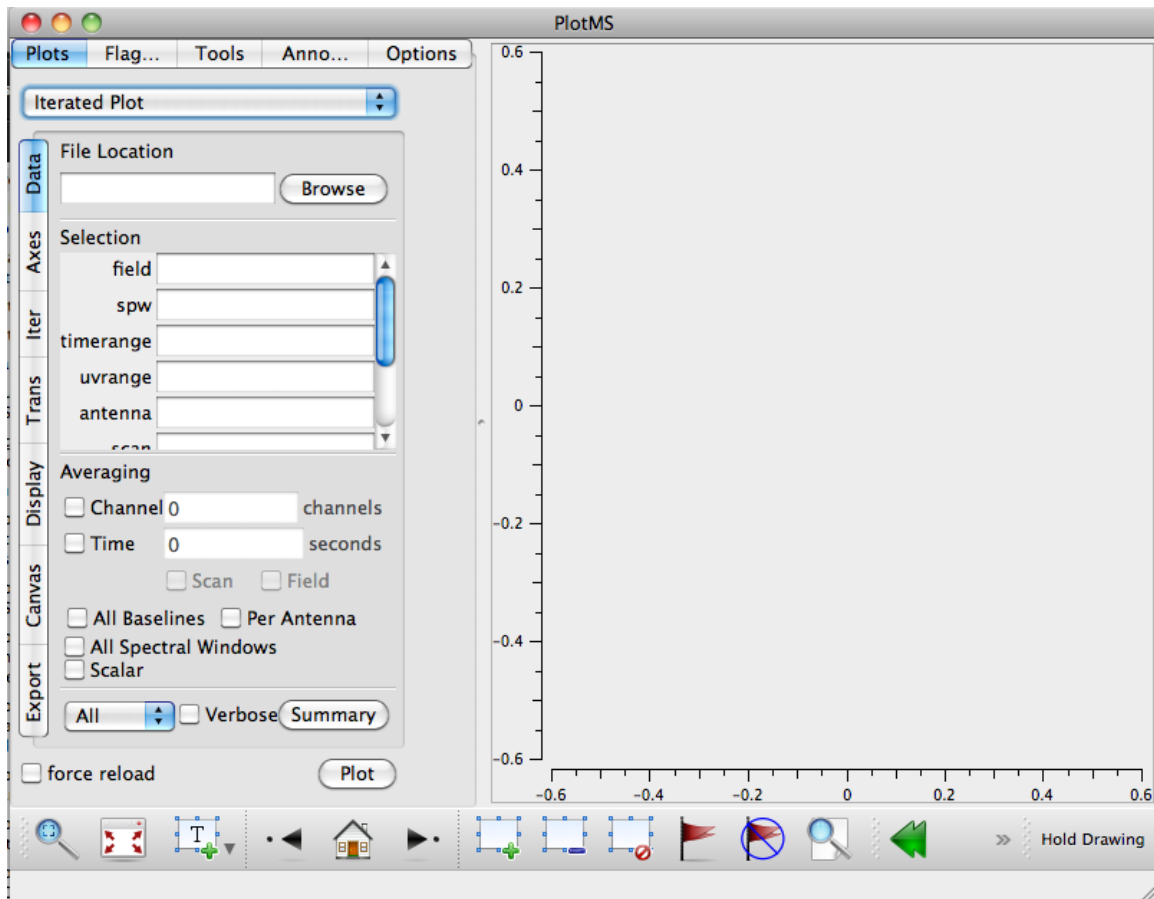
PlotMS

Plots Flag... Tools Anno... Options

Iterated Plot

Data Axes Iter Trans Display Canvas Export

File Location

Browse

Selection

field

spw

timerange

uvrange

antenna

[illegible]

Averaging

Channel 0 channels

Time 0 seconds

Scan Field

All Baselines Per Antenna

All Spectral Windows

Scalar

All Verbose Summary

force reload Plot

0.6
0.4
0.2
0
−0.2
−0.4
−0.6

−0.6 −0.4 −0.2 0 0.2 0.4 0.6

T

» Hold Drawing